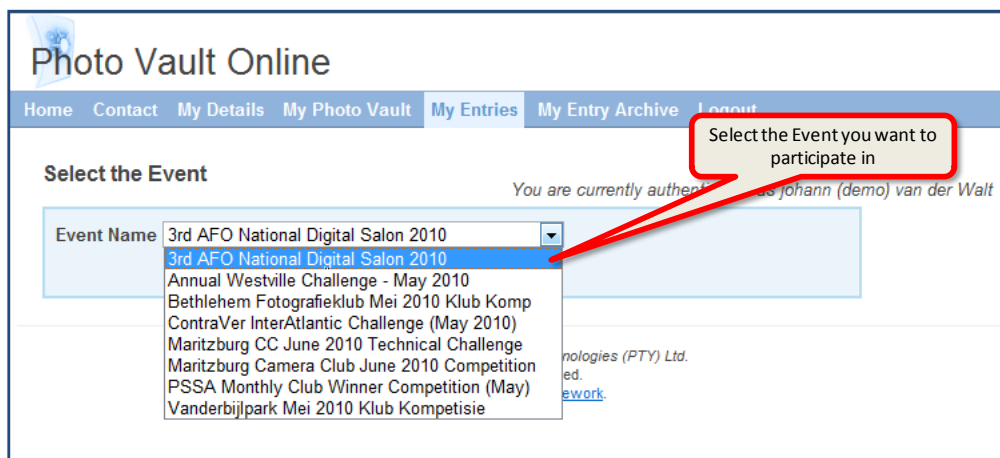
Photo Vault Online

Home Contact My Details My Photo Vault My Entries My Entry Archive Logout

Select the Event you want to participate in

Select the Event

You are currently authent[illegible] as johann (demo) van der Walt

Event Name 3rd AFO National Digital Salon 2010

3rd AFO National Digital Salon 2010
Annual Westville Challenge - May 2010
Bethlehem Fotografieklub Mei 2010 Klub Komp
ContraVer InterAtlantic Challenge (May 2010)
Maritzburg CC June 2010 Technical Challenge
Maritzburg Camera Club June 2010 Competition
PSSA Monthly Club Winner Competition (May)
Vanderbijlpark Mei 2010 Klub Kompetisie

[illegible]nologies (PTY) Ltd.
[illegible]ed.
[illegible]ework.